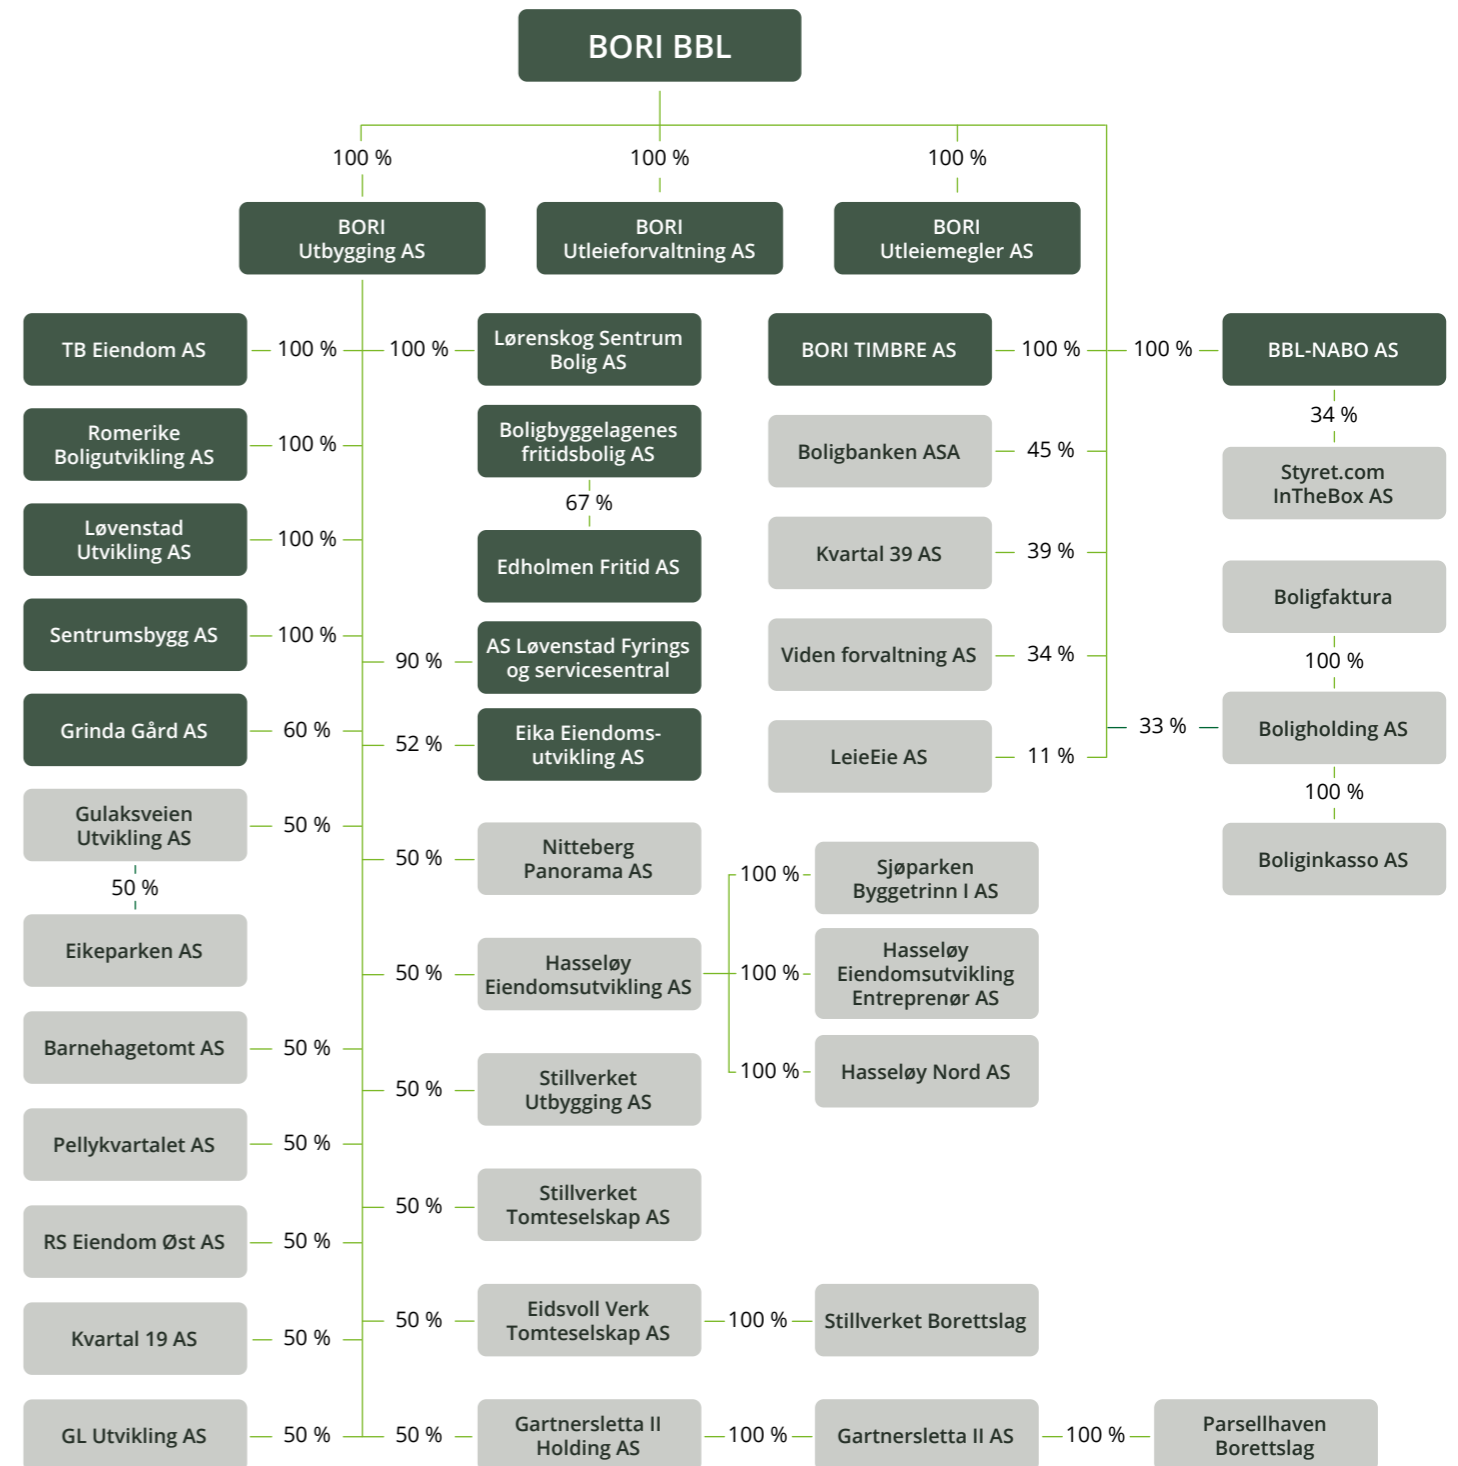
BORI BBL

100 %
100 %
100 %

BORI Utbygging AS
BORI Utleieforvaltning AS
BORI Utleiemegler AS

TB Eiendom AS 100 %
Romerike Boligutvikling AS 100 %
Løvenstad Utvikling AS 100 %
Sentrumsbygg AS 100 %
Grinda Gård AS 60 %
Gulaksveien Utvikling AS 50 %
50 %
Eikeparken AS
Barnehagetomt AS 50 %
Pellykvartalet AS 50 %
RS Eiendom Øst AS 50 %
Kvartal 19 AS 50 %
GL Utvikling AS 50 %

100 % Lørenskog Sentrum Bolig AS
Boligbyggelagenes fritidsbolig AS
67 %
Edholmen Fritid AS
90 % AS Løvenstad Fyrings og servicesentral
52 % Eika Eiendoms-utvikling AS
50 % Nitteberg Panorama AS
50 % Hasseløy Eiendomsutvikling AS
50 % Stillverket Utbygging AS
50 % Stillverket Tomteselskap AS
50 % Eidsvoll Verk Tomteselskap AS
50 % Gartnersletta II Holding AS

100 % Sjøparken Byggetrinn I AS
100 % Hasseløy Eiendomsutvikling Entreprenør AS
100 % Hasseløy Nord AS
100 % Stillverket Borettslag
100 % Gartnersletta II AS
100 % Parsellhaven Borettslag

BORI TIMBRE AS 100 %
Boligbanken ASA 45 %
Kvartal 39 AS 39 %
Viden forvaltning AS 34 %
LeieEie AS 11 %

100 % BBL-NABO AS
34 %
Styret.com InTheBox AS
Boligfaktura
100 %
33 % Boligholding AS
100 %
Boliginkasso AS